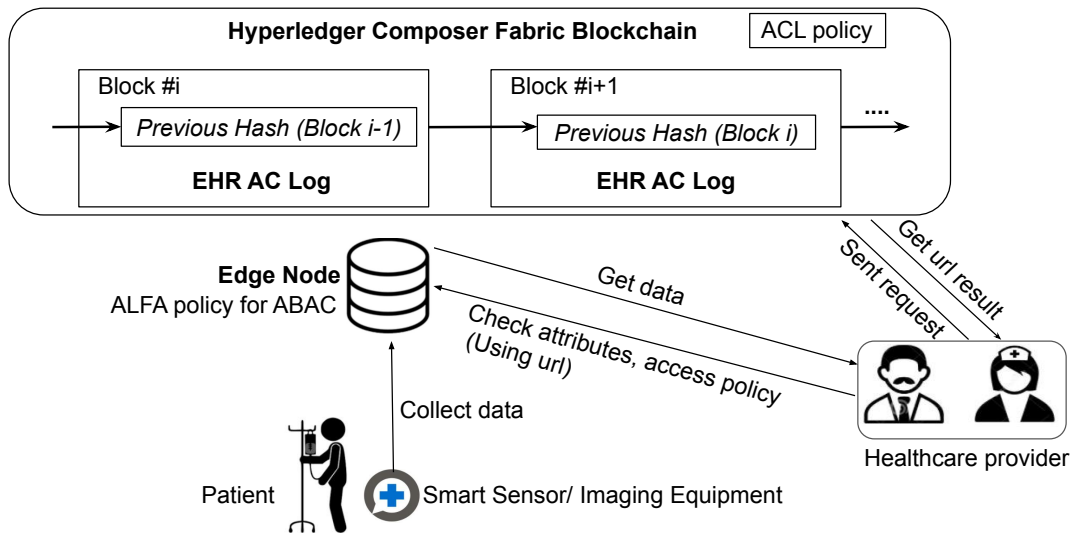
Hyperledger Composer Fabric Blockchain

ACL policy

Block #i

Previous Hash (Block i-1)

EHR AC Log

Block #i+1

Previous Hash (Block i)

EHR AC Log

....

Edge Node
ALFA policy for ABAC

Get data

Check attributes, access policy (Using url)

Sent request

Get url result

Collect data

Healthcare provider

Patient

Smart Sensor/ Imaging Equipment